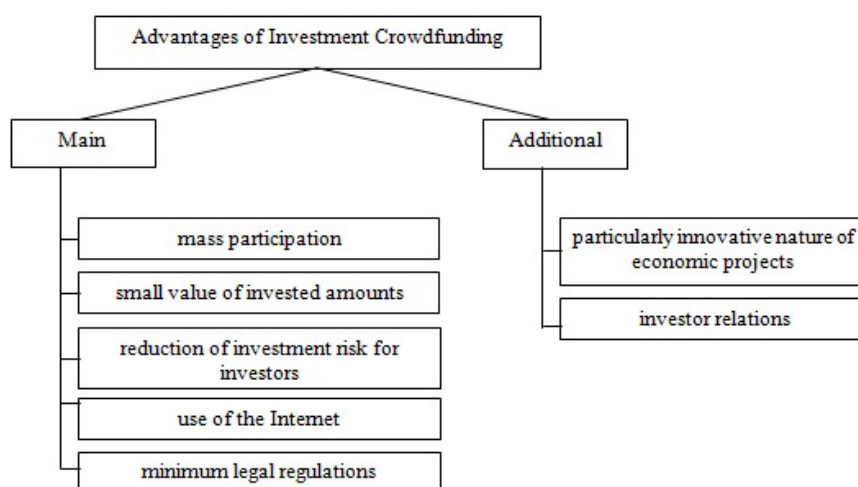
Advantages of Investment Crowdfunding

Main

mass participation

small value of invested amounts

reduction of investment risk for investors

use of the Internet

minimum legal regulations

Additional

particularly innovative nature of economic projects

investor relations